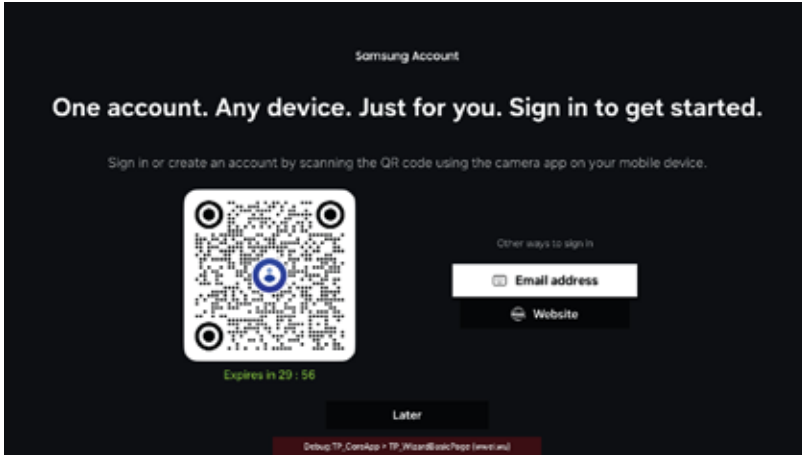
Samsung Account

One account. Any device. Just for you. Sign in to get started.

Sign in or create an account by scanning the QR code using the camera app on your mobile device.

Other ways to sign in

Email address

Website

Expires in 29 : 56

Later

Debug:TP_CoreApp > TP_WizardBasicPage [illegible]